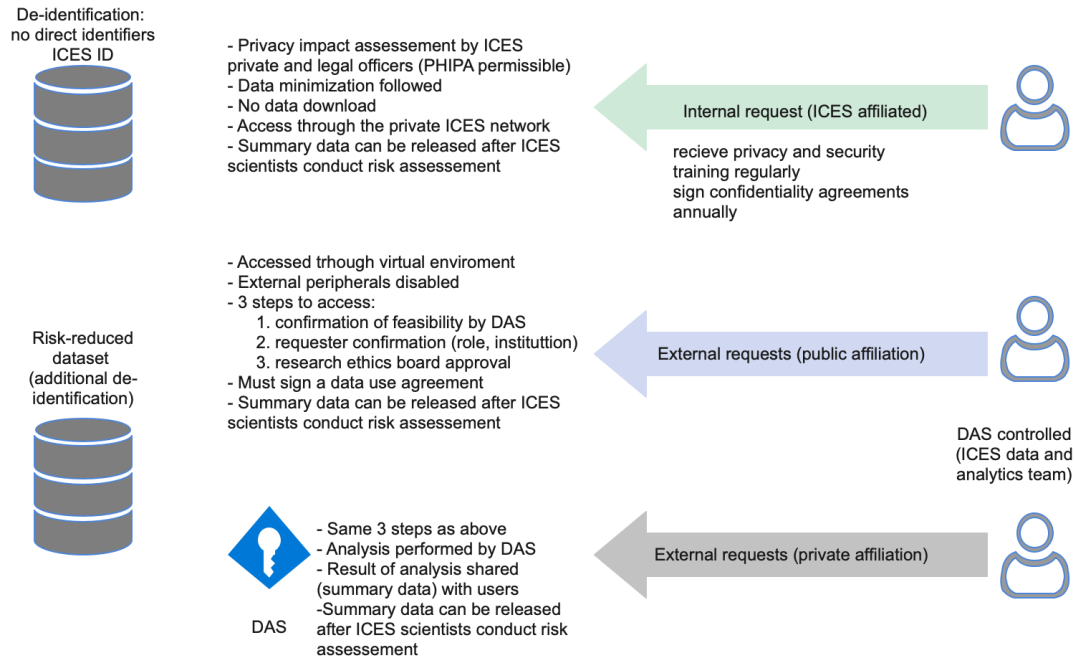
De-identification: no direct identifiers ICES ID

- Privacy impact assessement by ICES private and legal officers (PHIPA permissible)
- Data minimization followed
- No data download
- Access through the private ICES network
- Summary data can be released after ICES scientists conduct risk assessement

Internal request (ICES affiliated)

recieve privacy and security training regularly
sign confidentiality agreements annually

- Accessed trhough virtual enviroment
- External peripherals disabled
- 3 steps to access:
1. confirmation of feasibility by DAS
2. requester confirmation (role, institution)
3. research ethics board approval
- Must sign a data use agreement
- Summary data can be released after ICES scientists conduct risk assessement

Risk-reduced dataset (additional de-identification)

External requests (public affiliation)

DAS controlled (ICES data and analytics team)

- Same 3 steps as above
- Analysis performed by DAS
- Result of analysis shared (summary data) with users
-Summary data can be released after ICES scientists conduct risk assessement

DAS

External requests (private affiliation)